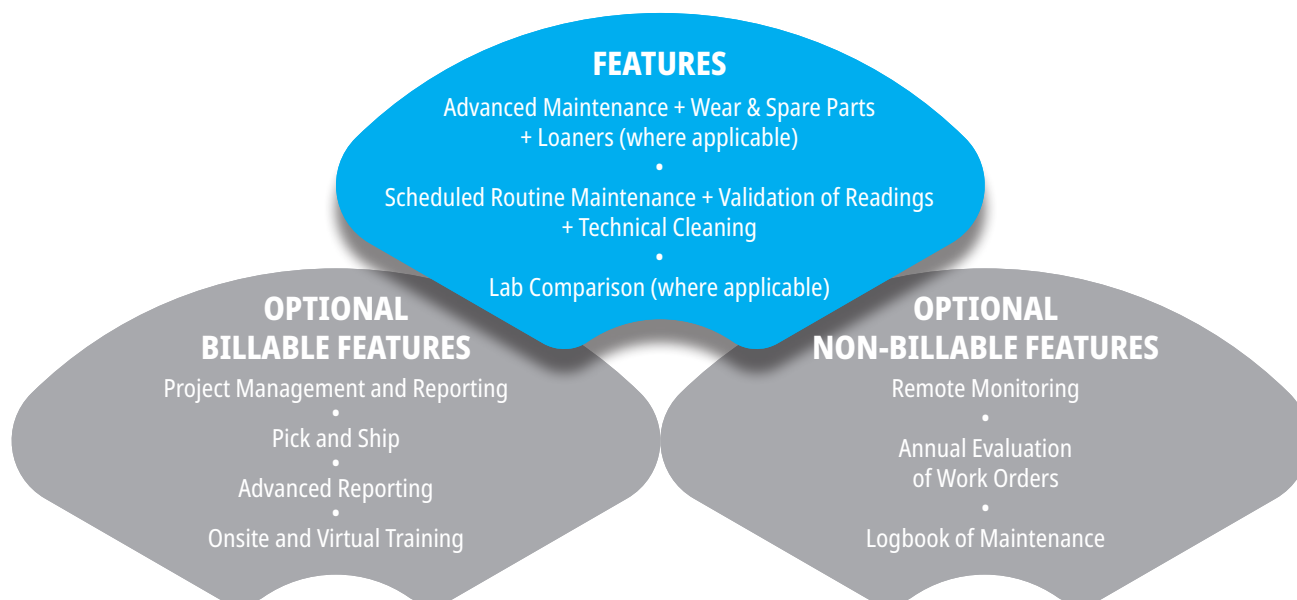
FEATURES

Advanced Maintenance + Wear & Spare Parts + Loaners (where applicable)

•

Scheduled Routine Maintenance + Validation of Readings + Technical Cleaning

•

Lab Comparison (where applicable)

OPTIONAL BILLABLE FEATURES

Project Management and Reporting

•

Pick and Ship

•

Advanced Reporting

•

Onsite and Virtual Training

OPTIONAL NON-BILLABLE FEATURES

Remote Monitoring

•

Annual Evaluation of Work Orders

•

Logbook of Maintenance